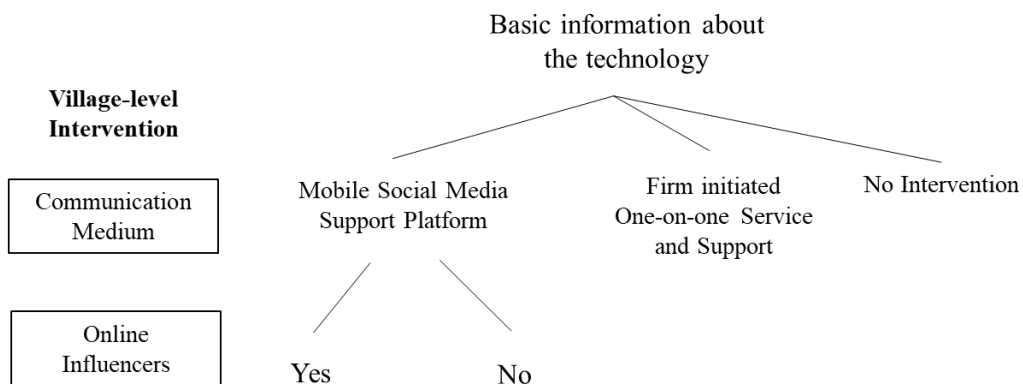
Basic information about the technology

Village-level Intervention

Communication Medium

Mobile Social Media Support Platform

Firm initiated One-on-one Service and Support

No Intervention

Online Influencers

Yes

No